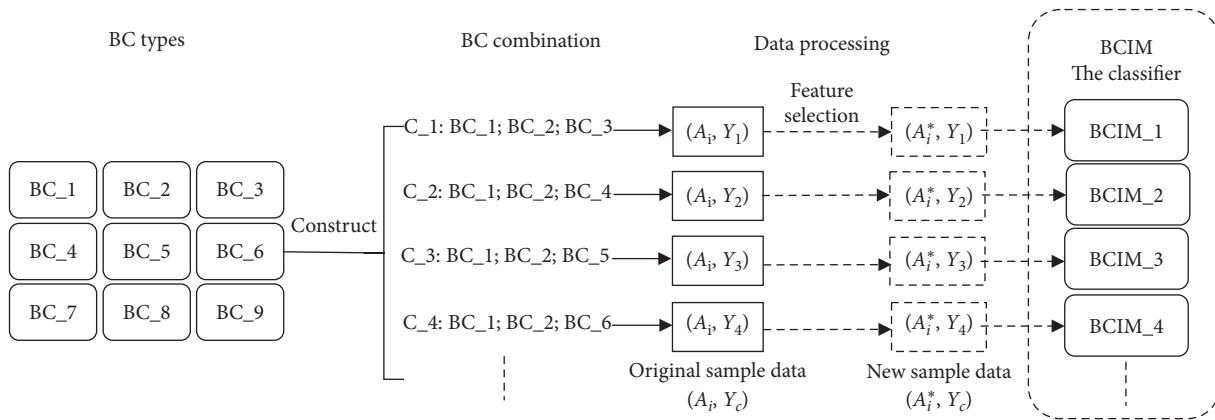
BC types

BC combination

Data processing

BCIM
The classifier

| BC_1 | BC_2 | BC_3 |
|---|---|---|
| BC_4 | BC_5 | BC_6 |
| BC_7 | BC_8 | BC_9 |

Construct

C_1: BC_1; BC_2; BC_3

C_2: BC_1; BC_2; BC_4

C_3: BC_1; BC_2; BC_5

C_4: BC_1; BC_2; BC_6

$(A_i, Y_1)$

$(A_i, Y_2)$

$(A_i, Y_3)$

$(A_i, Y_4)$

Feature selection

$(A_i^*, Y_1)$

$(A_i^*, Y_2)$

$(A_i^*, Y_3)$

$(A_i^*, Y_4)$

BCIM_1

BCIM_2

BCIM_3

BCIM_4

Original sample data
$(A_i, Y_c)$

New sample data
$(A_i^*, Y_c)$